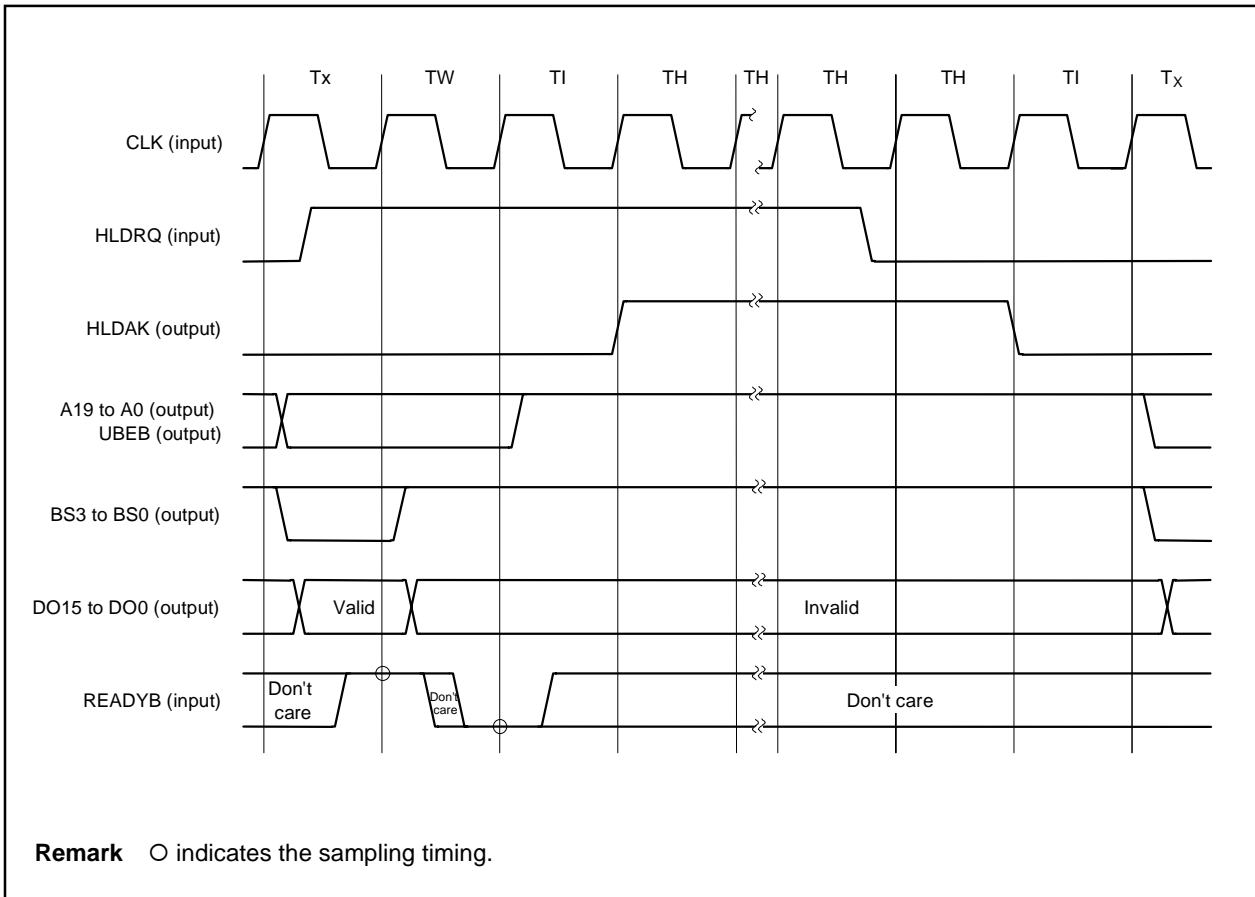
Tx TW TI TH TH TH TH TI $T_X$

CLK (input)

HLDRQ (input)

HLDAK (output)

A19 to A0 (output)
UBEB (output)

BS3 to BS0 (output)

DO15 to DO0 (output)

Valid

Invalid

READYB (input)

Don't care

Don't care

Don't care

**Remark** O indicates the sampling timing.